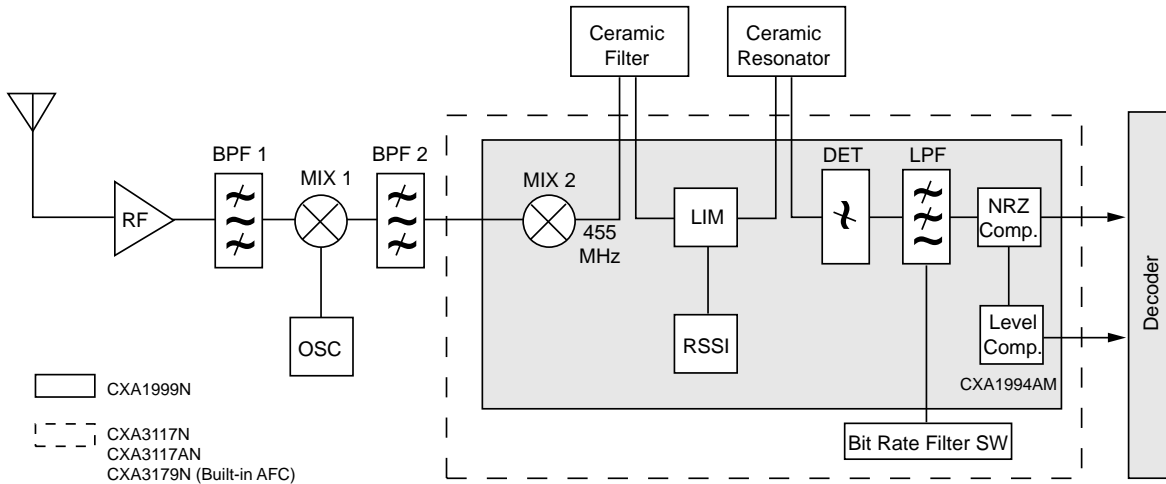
Ceramic Filter

Ceramic Resonator

BPF 1

MIX 1

BPF 2

MIX 2

455 MHz

LIM

DET

LPF

NRZ Comp.

Level Comp.

RF

OSC

RSSI

CXA1994AM

Bit Rate Filter SW

Decoder

CXA1999N

CXA3117N
CXA3117AN
CXA3179N (Built-in AFC)